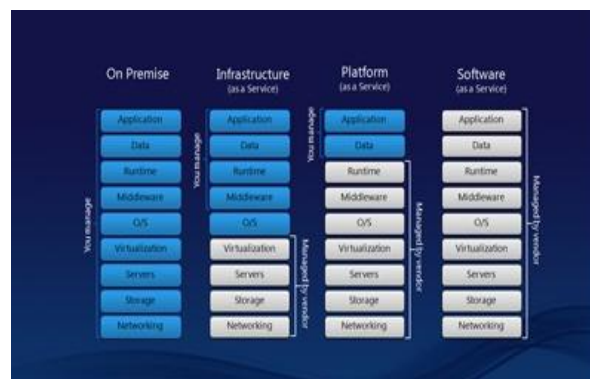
On Premise

You manage

Application
Data
Runtime
Middleware
O/S
Virtualization
Servers
Storage
Networking

Infrastructure
(as a Service)

You manage

Application
Data
Runtime
Middleware
O/S
Virtualization
Servers
Storage
Networking

Managed by vendor

Platform
(as a Service)

You manage

Application
Data
Runtime
Middleware
O/S
Virtualization
Servers
Storage
Networking

Managed by vendor

Software
(as a Service)

Application
Data
Runtime
Middleware
O/S
Virtualization
Servers
Storage
Networking

Managed by vendor